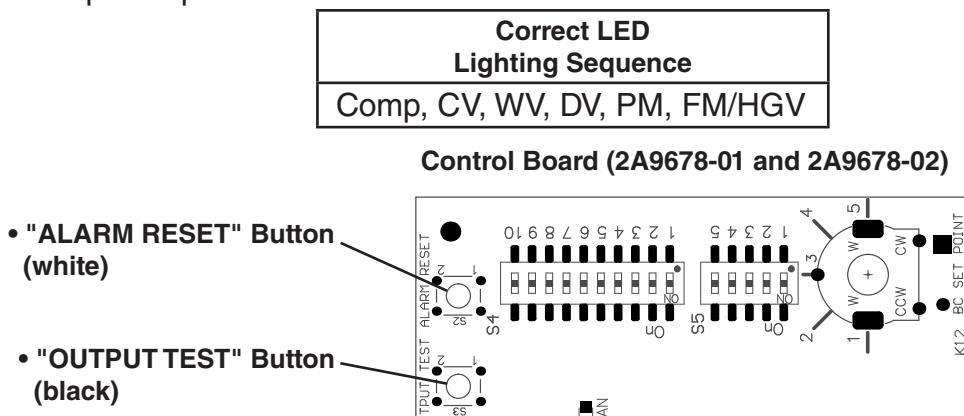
| Correct LED Lighting Sequence |
|---|
| Comp, CV, WV, DV, PM, FM/HGV |

Control Board (2A9678-01 and 2A9678-02)

• "ALARM RESET" Button (white)

• "OUTPUT TEST" Button (black)

ALARM RESET
S2
TPUT TEST
S3
1 2 3 4 5 6 7 8 9 10
ON
S4
On
1 2 3 4 5
ON
S5
On
1 2 3 4 5
W W
CW CCW
SET POINT
BC
K12